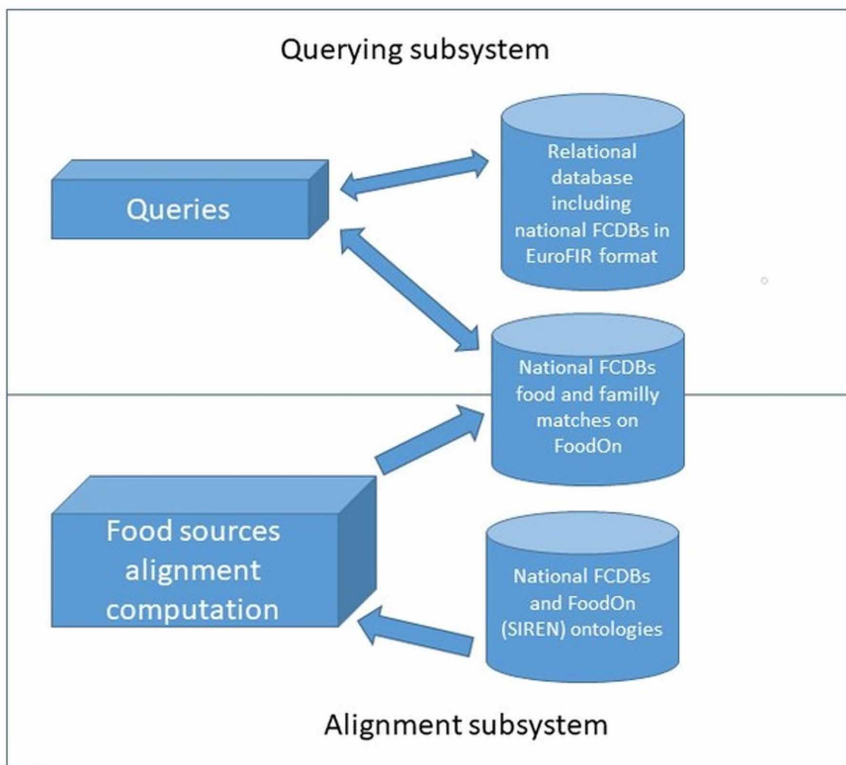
Querying subsystem

Queries

Relational database including national FCDBs in EuroFIR format

National FCDBs food and familly matches on FoodOn

Food sources alignment computation

National FCDBs and FoodOn (SIREN) ontologies

Alignment subsystem